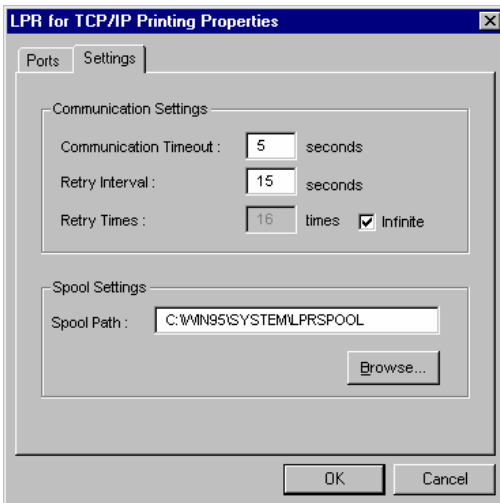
LPR for TCP/IP Printing Properties

Ports Settings

Communication Settings

Communication Timeout : 5 seconds

Retry Interval : 15 seconds

Retry Times : 16 times Infinite

Spool Settings

Spool Path : C:\WIN95\SYSTEM\LPRSPOOL

Browse...

OK Cancel